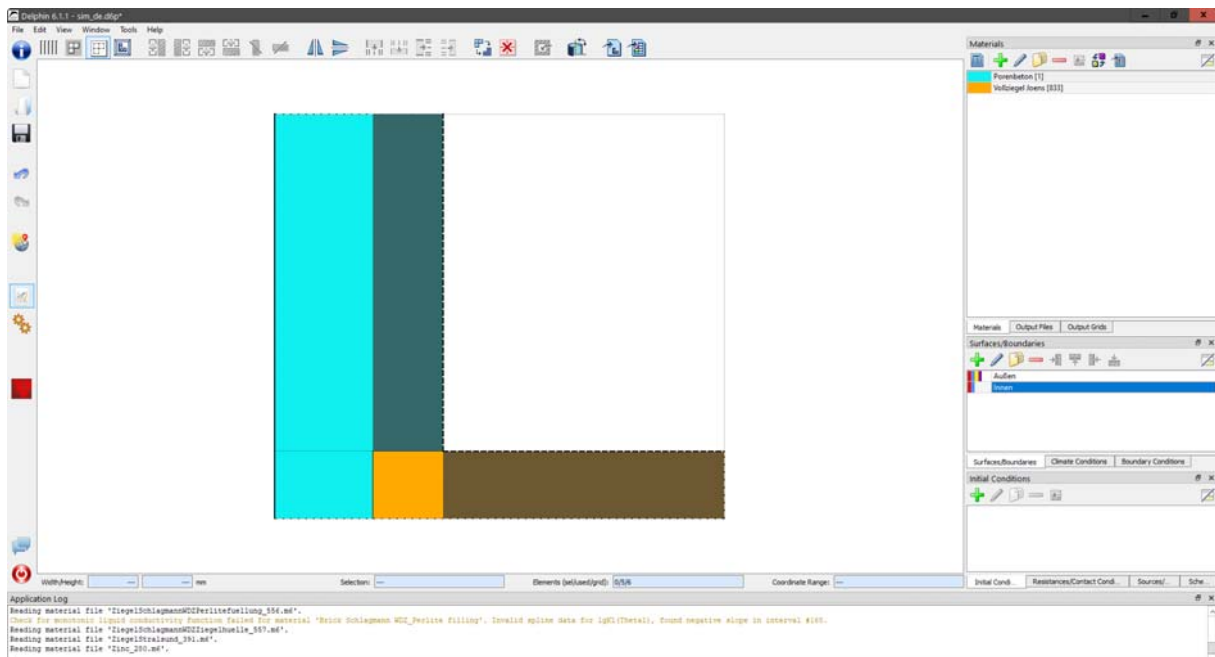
Delphin 6.1.1 - sim_de.d6p*

File Edit View Window Tools Help

Materials

Porenbeton [1]
Vollziegel Joens [833]

Materials | Output Files | Output Grids

Surfaces/Boundaries

Außen
Innen

Surfaces/Boundaries | Climate Conditions | Boundary Conditions

Initial Conditions

Initial Condi... | Resistances/Contact Condi... | Sources/... | Sche...

Width/Height: --- --- mm    Selection: ---    Elements (sel/used/grid): 0/5/6    Coordinate Range: ---

Application Log

Reading material file 'ZiegelSchlagmannWDZPerlitefuellung_556.m6'.
Check for monotonic liquid conductivity function failed for material 'Brick Schlagmann WDZ_Perlite filling'. Invalid spline data for lgKl(Theta1), found negative slope in interval #165.
Reading material file 'ZiegelSchlagmannWDZZiegelhuelle_557.m6'.
Reading material file 'ZiegelStralsund_391.m6'.
Reading material file 'Zinc_250.m6'.